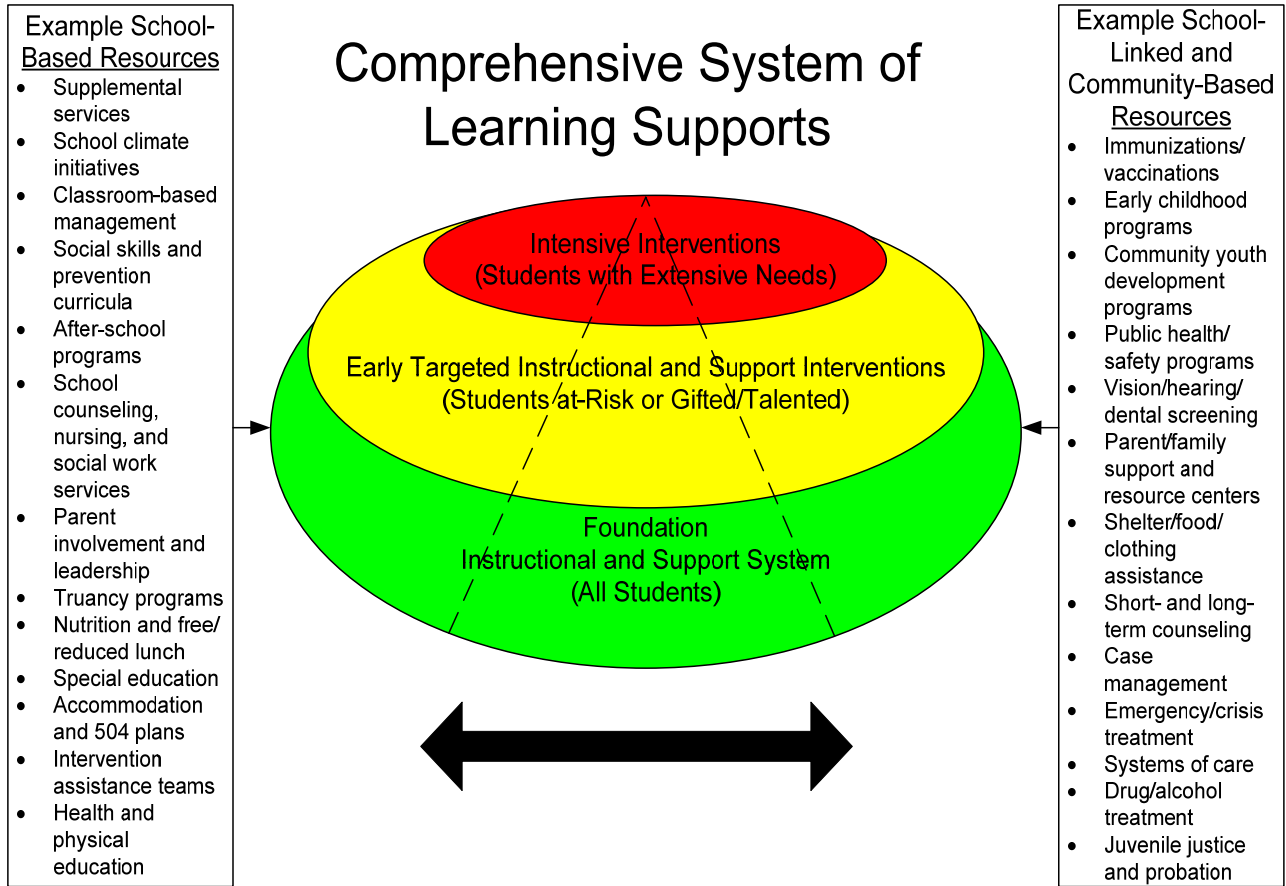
Example School-Based Resources

- Supplemental services
- School climate initiatives
- Classroom-based management
- Social skills and prevention curricula
- After-school programs
- School counseling, nursing, and social work services
- Parent involvement and leadership
- Truancy programs
- Nutrition and free/ reduced lunch
- Special education
- Accommodation and 504 plans
- Intervention assistance teams
- Health and physical education

Comprehensive System of Learning Supports

Intensive Interventions
(Students with Extensive Needs)

Early Targeted Instructional and Support Interventions
(Students at-Risk or Gifted/Talented)

Foundation
Instructional and Support System
(All Students)

Example School-Linked and Community-Based Resources

- Immunizations/ vaccinations
- Early childhood programs
- Community youth development programs
- Public health/ safety programs
- Vision/hearing/ dental screening
- Parent/family support and resource centers
- Shelter/food/ clothing assistance
- Short- and long-term counseling
- Case management
- Emergency/crisis treatment
- Systems of care
- Drug/alcohol treatment
- Juvenile justice and probation